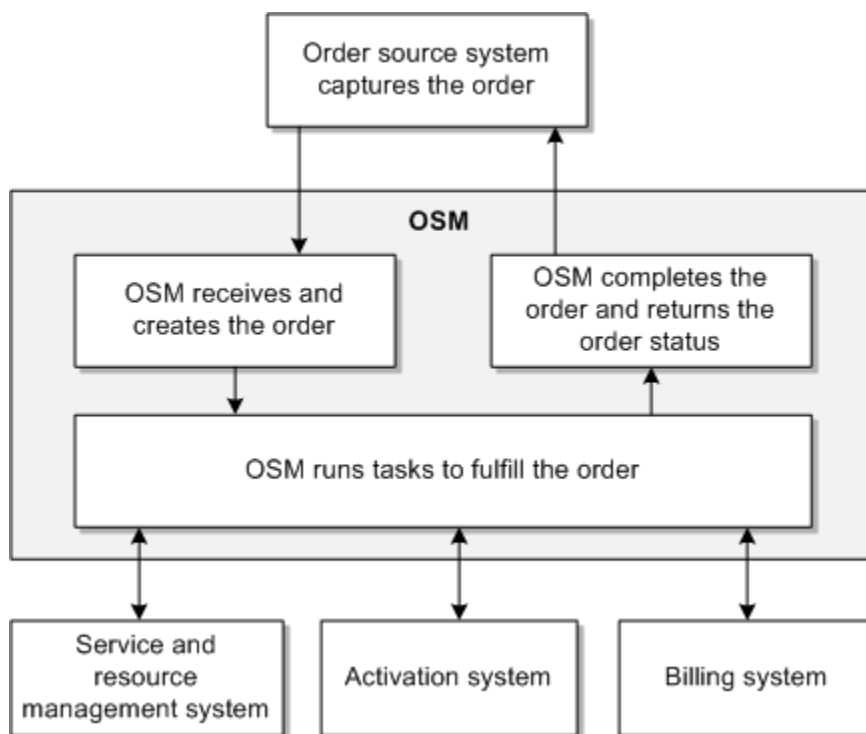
Order source system captures the order

OSM

OSM receives and creates the order

OSM completes the order and returns the order status

OSM runs tasks to fulfill the order

Service and resource management system

Activation system

Billing system